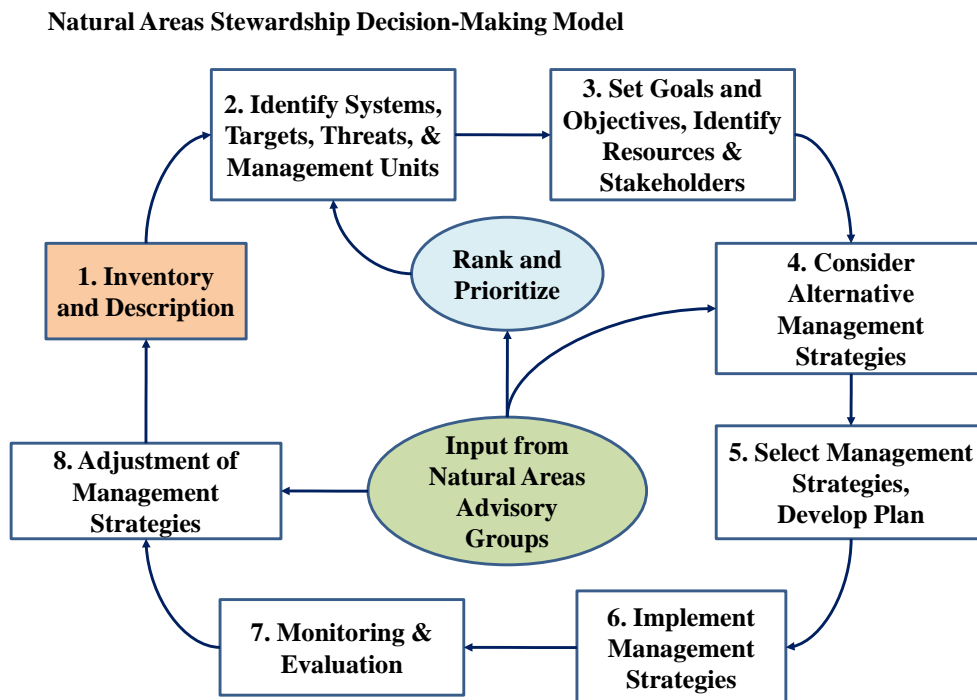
Natural Areas Stewardship Decision-Making Model

2. Identify Systems, Targets, Threats, & Management Units

3. Set Goals and Objectives, Identify Resources & Stakeholders

1. Inventory and Description

Rank and Prioritize

4. Consider Alternative Management Strategies

8. Adjustment of Management Strategies

Input from Natural Areas Advisory Groups

5. Select Management Strategies, Develop Plan

7. Monitoring & Evaluation

6. Implement Management Strategies